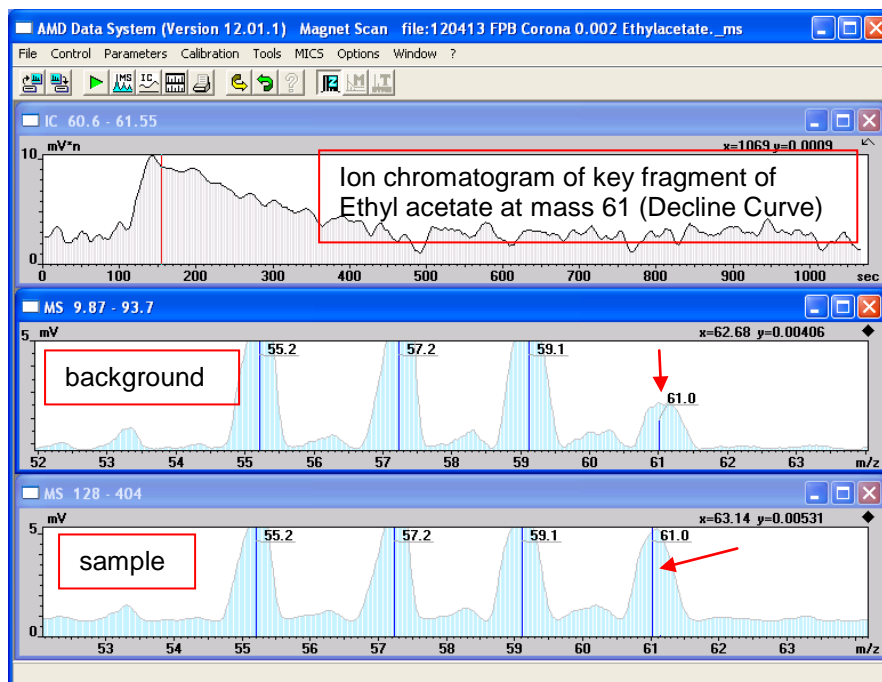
AMD Data System (Version 12.01.1) Magnet Scan file:120413 FPB Corona 0.002 Ethylacetate._ms

File Control Parameters Calibration Tools MICS Options Window ?

IC 60.6 - 61.55

10 mV*n x=1069 y=0.0009

Ion chromatogram of key fragment of Ethyl acetate at mass 61 (Decline Curve)

0 0 100 200 300 400 500 600 700 800 900 1000 sec

MS 9.87 - 93.7

5 mV x=62.68 y=0.00406

background

55.2 57.2 59.1 61.0

52 53 54 55 56 57 58 59 60 61 62 63 m/z

MS 128 - 404

5 mV x=63.14 y=0.00531

sample

55.2 57.2 59.1 61.0

0 53 54 55 56 57 58 59 60 61 62 63 m/z